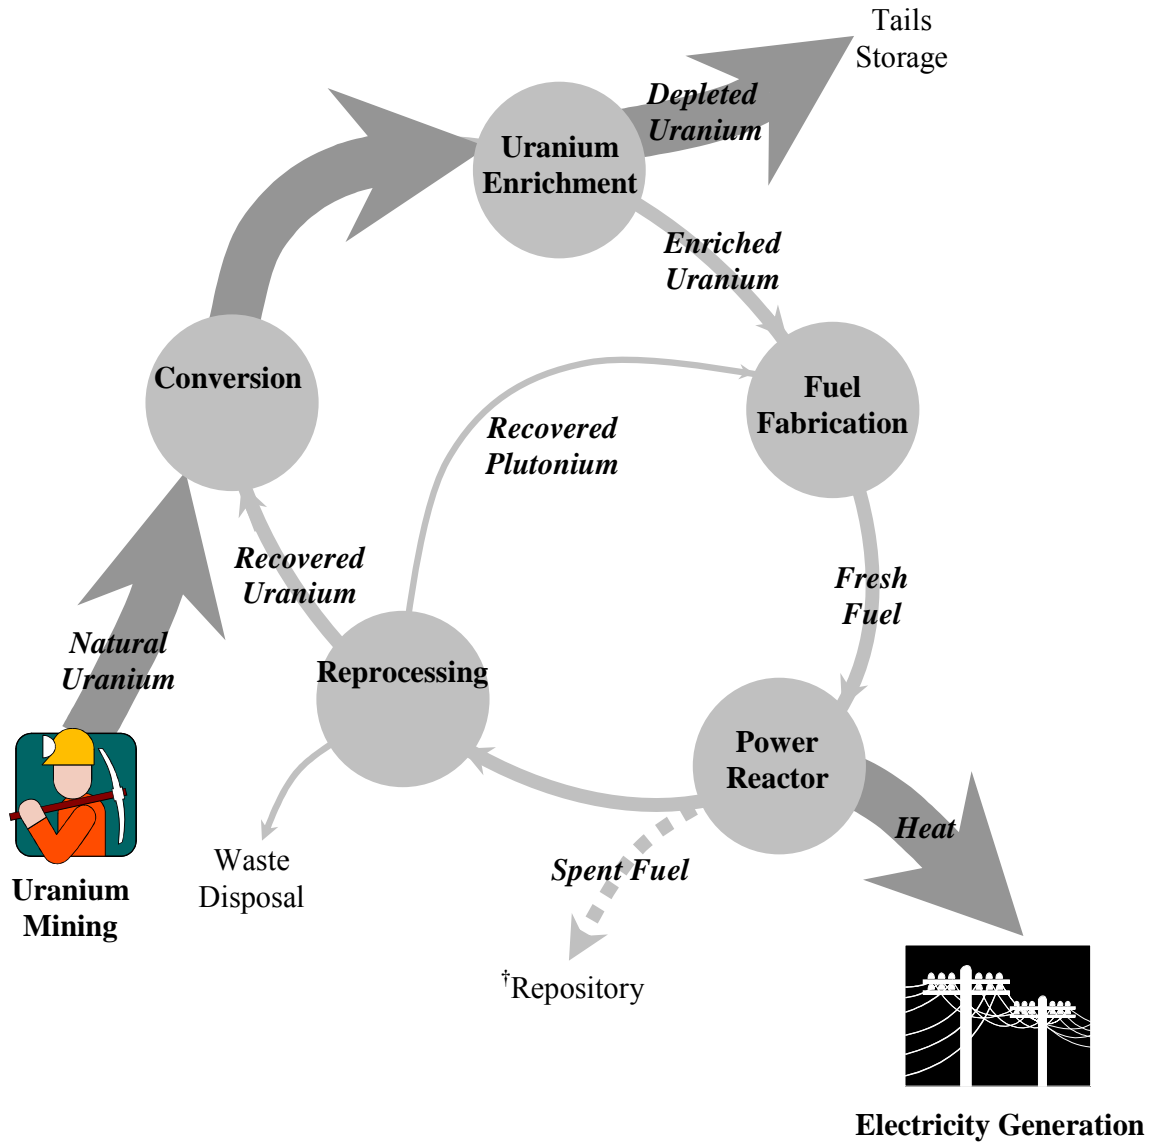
Tails Storage

Depleted Uranium

Uranium Enrichment

Enriched Uranium

Conversion

Fuel Fabrication

Recovered Plutonium

Recovered Uranium

Fresh Fuel

Natural Uranium

Reprocessing

Power Reactor

Heat

Uranium Mining

Waste Disposal

Spent Fuel

†Repository

Electricity Generation